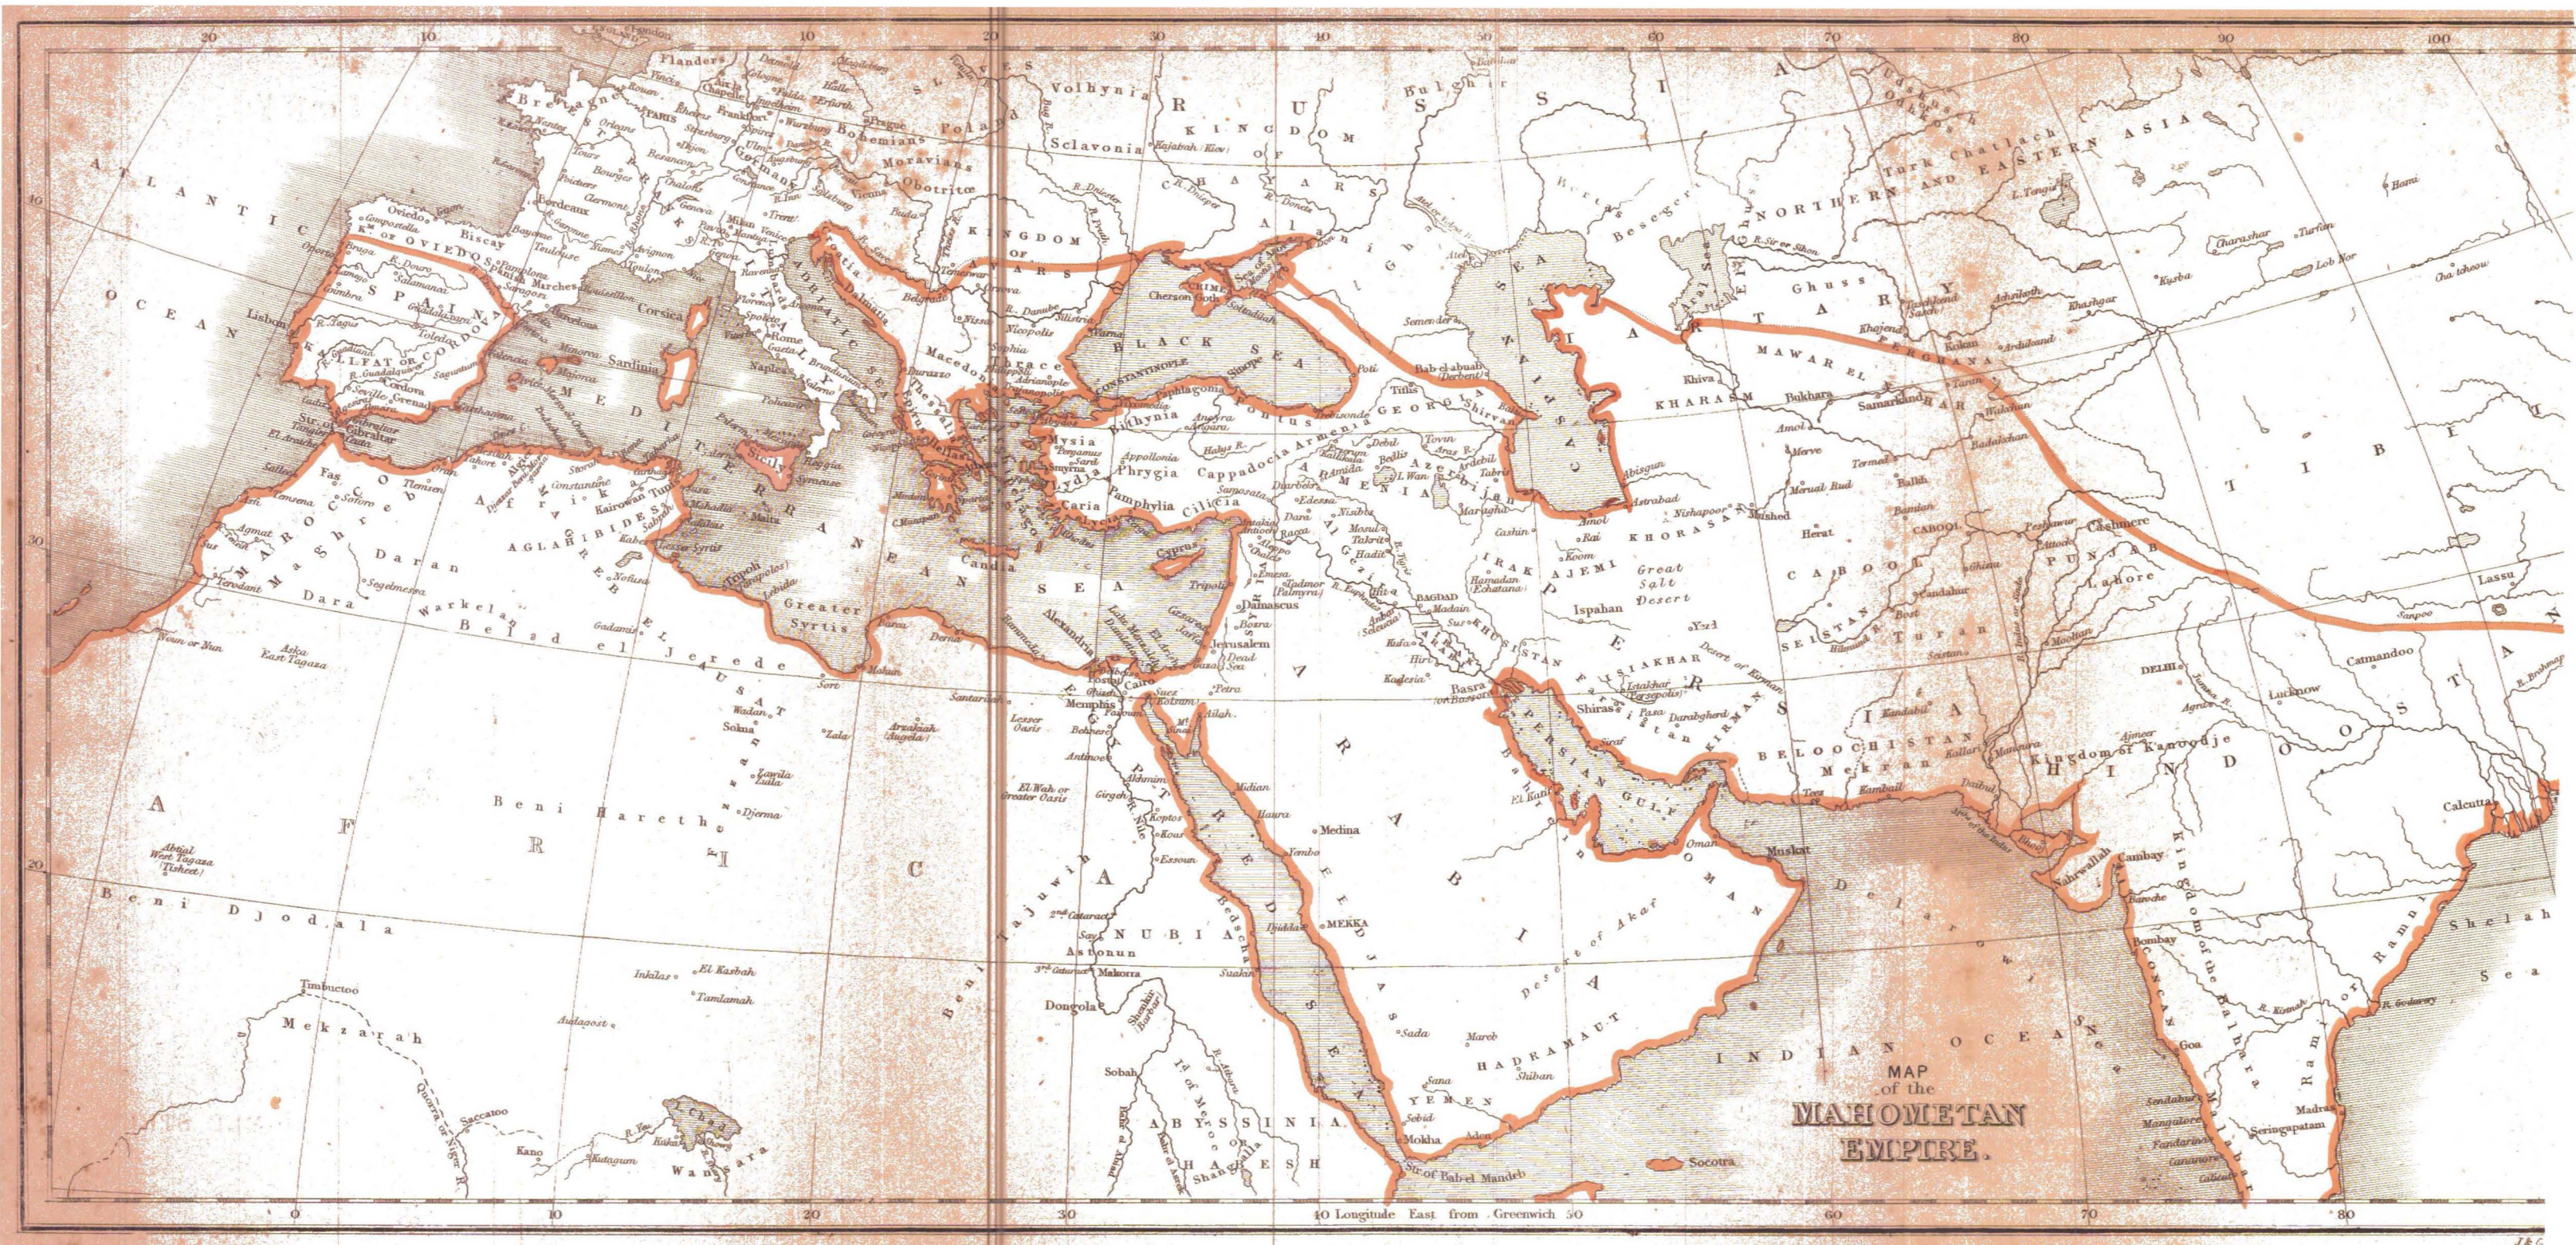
MAP of the MAHOMETAN EMPIRE.

ATLANTIC OCEAN

MEDITERRANEAN SEA

BLACK SEA

CASPIAN SEA

ARAL SEA

PERSIAN GULF

RED SEA

INDIAN OCEAN

ARABIA

AFRICA

SPAIN

KINGDOM OF OVIEDO

KHALIFAT OF CORDOVA

RUSSIA

KINGDOM OF CHAZARS

KINGDOM OF BULGARS

TARTARY

NORTHERN AND EASTERN ASIA

TIBET

HINDOOSTAN

PERSIA

EGYPT

NUBIA

ABYSSINIA

HABESH

YEMEN

HADRAMAUT

OMAN

HEDJAS

MAROCCO

AGHLABIDES

Constantinople

Mekka

Medina

Bagdad

Damascus

Jerusalem

Cairo

Alexandria

Cordova

Toledo

Rome

Samarkand

Bukhara

Khiva

Herat

Delhi

Lahore

Calcutta

Bombay

Goa

Madras

Muskat

Socotra

Str. of Bab el Mandeb

Str. of Gibraltar

Timbuctoo

Kano

Dongola

Mokha

Basra

Ispahan

Shiraz

Tiflis

Cyprus

Candia

Sicily

Sardinia

Corsica

Malta

Tripoli

Kairowan

Tunis

Fas

Tlemsen

Lisbon

Seville

Saragossa

Barcelona

Narbonne

Toulouse

Bordeaux

Paris

Orleans

Tours

Poitiers

Flanders

Franks

Moravians

Bohemians

Sclavonia

Volhynia

Crimea

Cherson

Sinope

Trebisond

Cappadocia

Armenia

Georgia

Phrygia

Bithynia

Pamphylia

Cilicia

Mysia

Lydia

Caria

Greece

Macedon

Dalmatia

Croatia

Carinthia

Servia

Belgrade

Nicopolis

Adrianople

Mosul

Nisibis

Edessa

Antioch

Aleppo

Tripoli

Palmyra

Kufah

Kadesia

Hamadan

Khorasan

Irak Ajemi

Great Salt Desert

Nishapoor

Meshed

Merve

Balkh

Cabool

Candahar

Moultan

Punjab

Cashmere

Peshawar

Beloochistan

Mekran

Seistan

Kerman

Cambay

Kingdom of Kanoudje

Lucknow

Catmandoo

Lassu

Khotan

Kashgar

Ferghana

Mawar el Nahar

Kharasm

Desert of Akaf

Sada

Sana

Aden

Zebid

Suakin

Souakin

Assouan

Memphis

Suez

Kolzum

Ailah

Petra

Gaza

Belad el Jerede

Beni Hareth

Beni Djodala

Mekzarah

Daran

Dara

Warkelan

Segelmessa

Atlantic

Longitude East from Greenwich

20 10 0 10 20 30 40 50 60 70 80 90 100

0 10 20 30 40 50 60 70 80

10 20 30